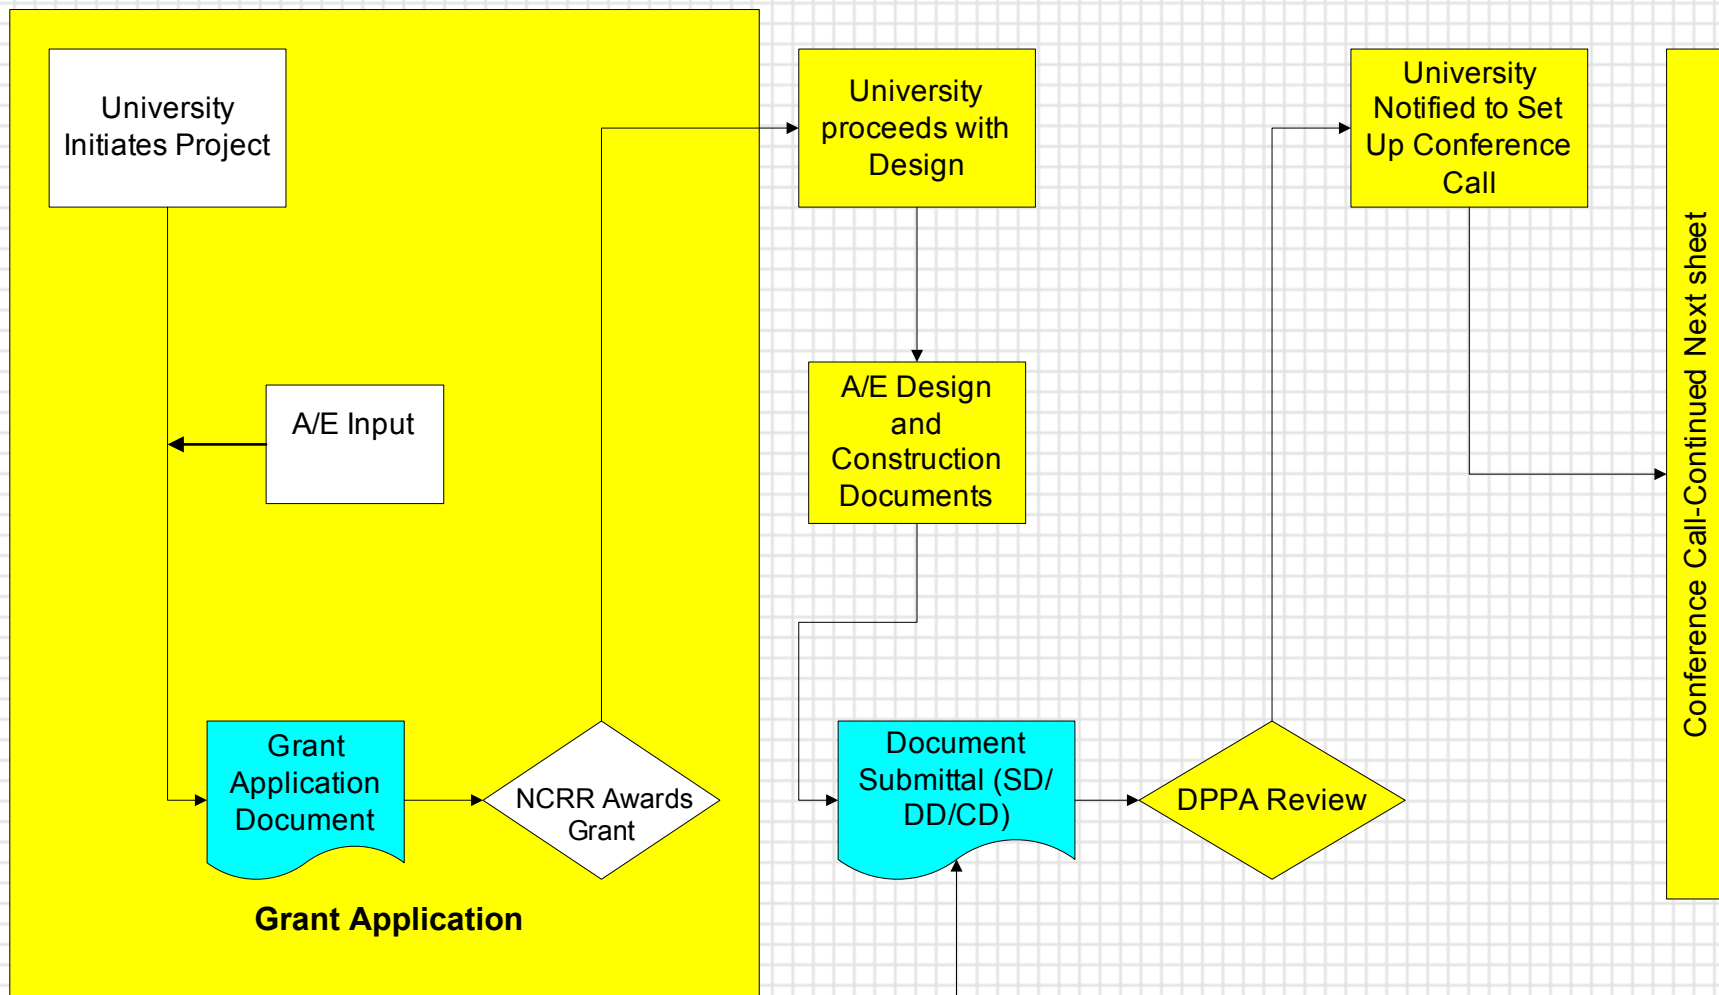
University Initiates Project

A/E Input

Grant Application Document

NCRR Awards Grant

Grant Application

University proceeds with Design

A/E Design and Construction Documents

Document Submittal (SD/ DD/CD)

DPPA Review

University Notified to Set Up Conference Call

Conference Call-Continued Next sheet